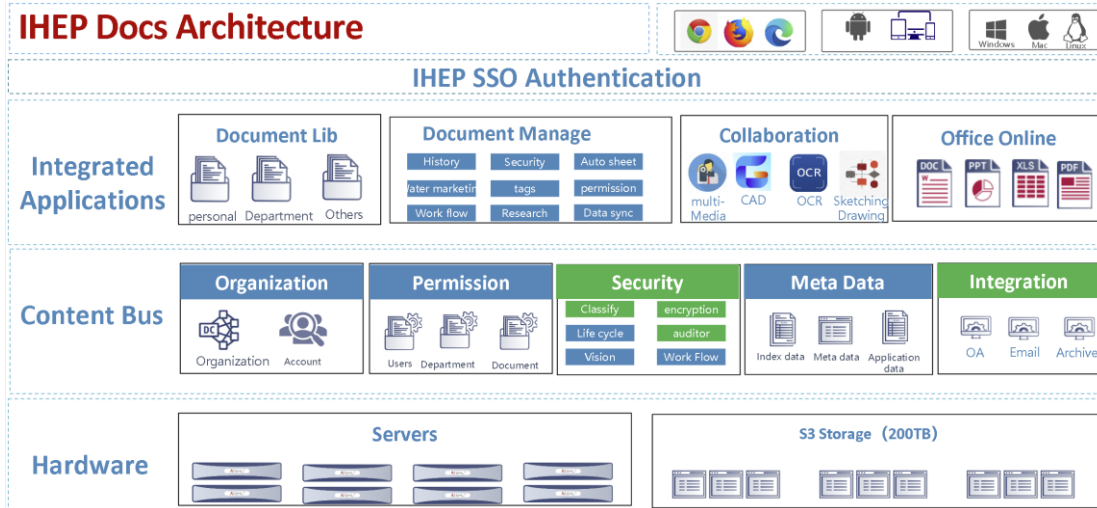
IHEP Docs Architecture

Windows Mac Linux

IHEP SSO Authentication

Integrated Applications

Document Lib
personal Department Others

Document Manage
History Security Auto sheet
Water marketing tags permission
Work flow Research Data sync

Collaboration
multi-Media CAD OCR OCR Sketching Drawing

Office Online
DOC PPT XLS PDF

Content Bus

Organization
DC
Organization Account

Permission
Users Department Document

Security
Classify encryption
Life cycle auditor
Vision Work Flow

Meta Data
Index data Meta data Application data

Integration
OA Email Archive

Hardware

Servers

S3 Storage（200TB）